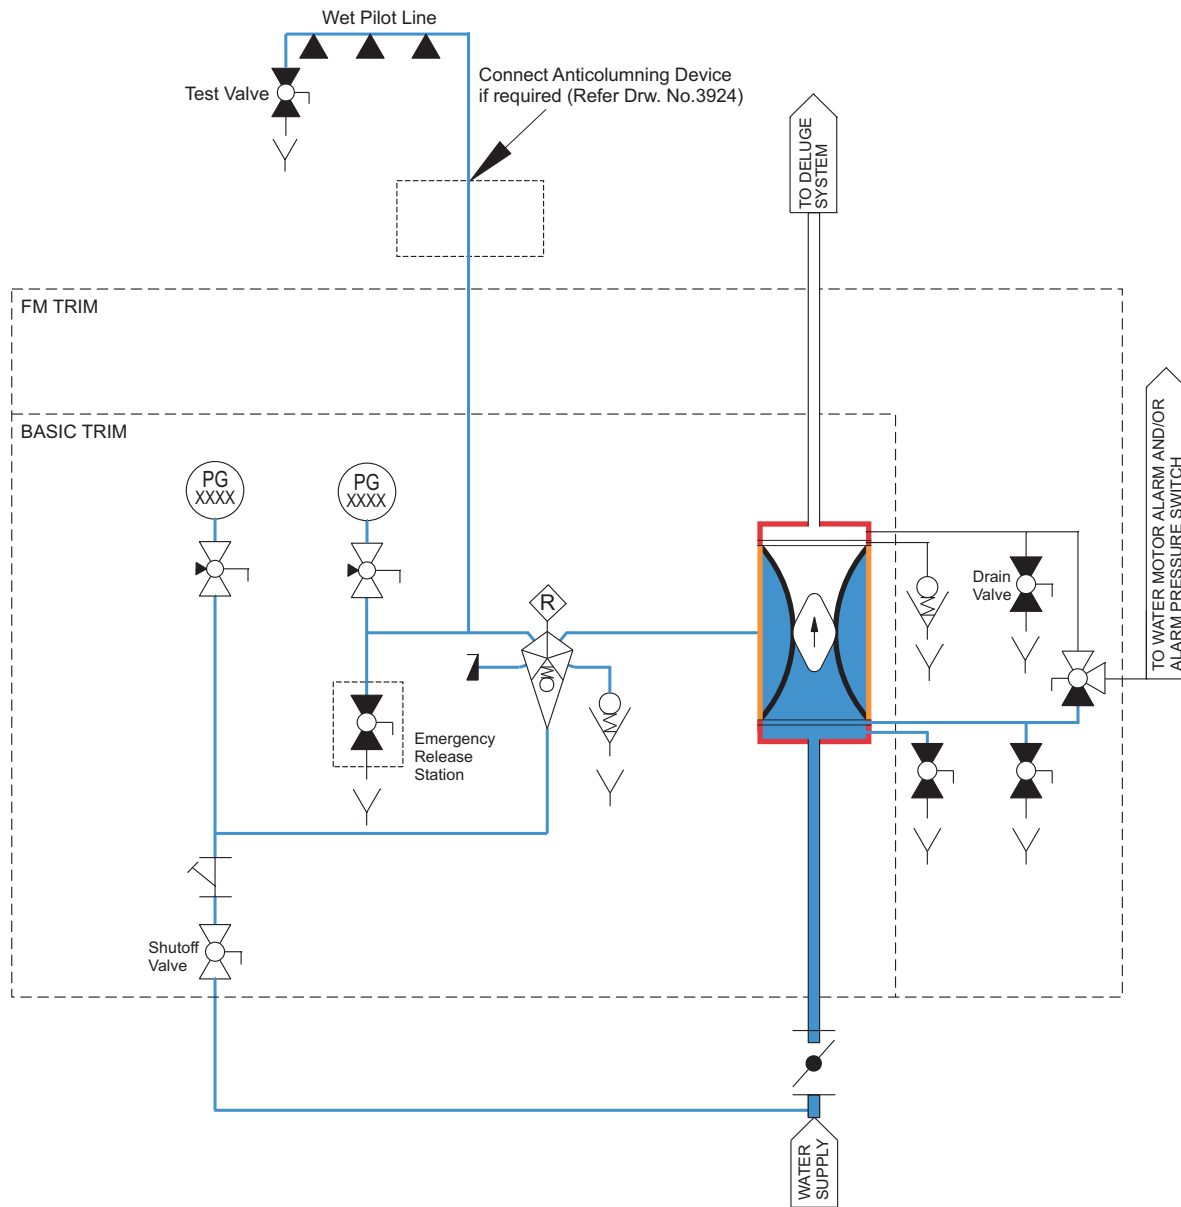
Wet Pilot Line

Test Valve

Connect Anticolumning Device if required (Refer Drw. No.3924)

TO DELUGE SYSTEM

FM TRIM

BASIC TRIM

PG XXXX

PG XXXX

R

Drain Valve

TO WATER MOTOR ALARM AND/OR ALARM PRESSURE SWITCH

Emergency Release Station

Shutoff Valve

WATER SUPPLY